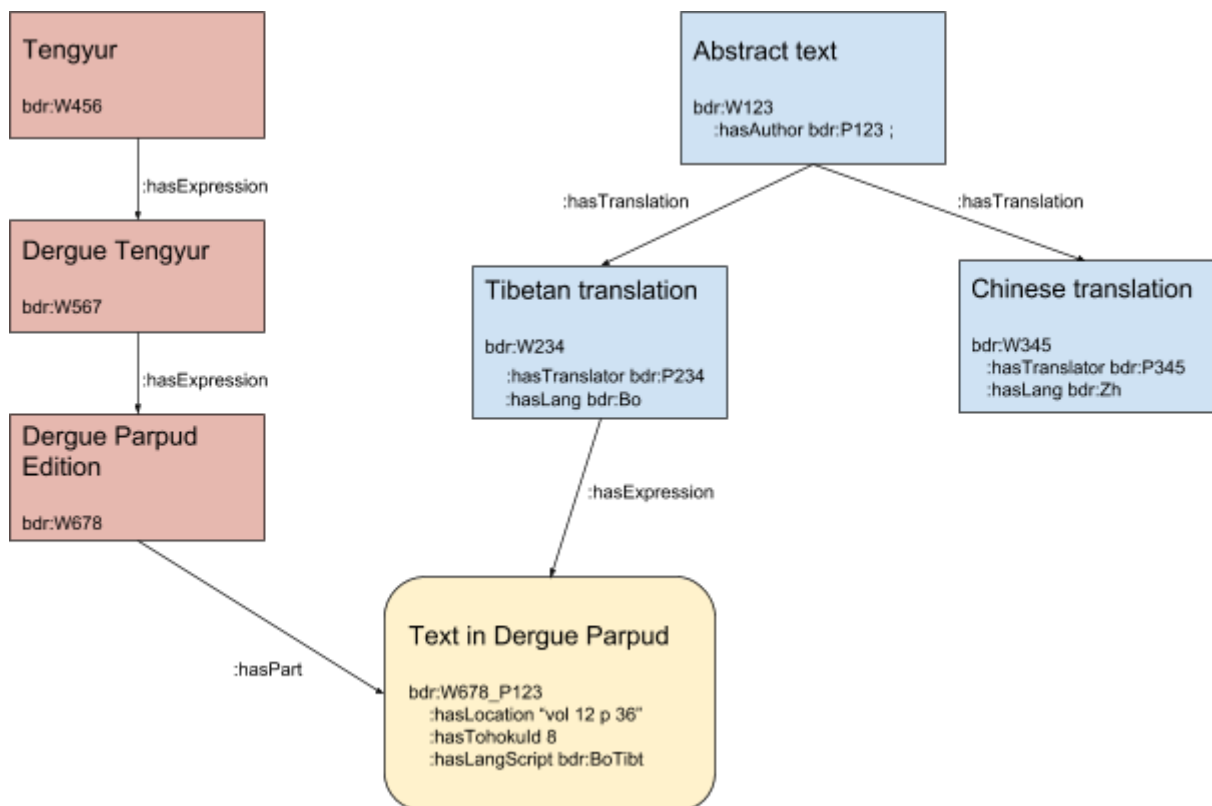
Tengyur

bdr:W456

:hasExpression

Dergue Tengyur

bdr:W567

:hasExpression

Dergue Parpud Edition

bdr:W678

:hasPart

Abstract text

bdr:W123
:hasAuthor bdr:P123 ;

:hasTranslation

:hasTranslation

Tibetan translation

bdr:W234
:hasTranslator bdr:P234
:hasLang bdr:Bo

Chinese translation

bdr:W345
:hasTranslator bdr:P345
:hasLang bdr:Zh

:hasExpression

Text in Dergue Parpud

bdr:W678_P123
:hasLocation "vol 12 p 36"
:hasTohokuId 8
:hasLangScript bdr:BoTibt